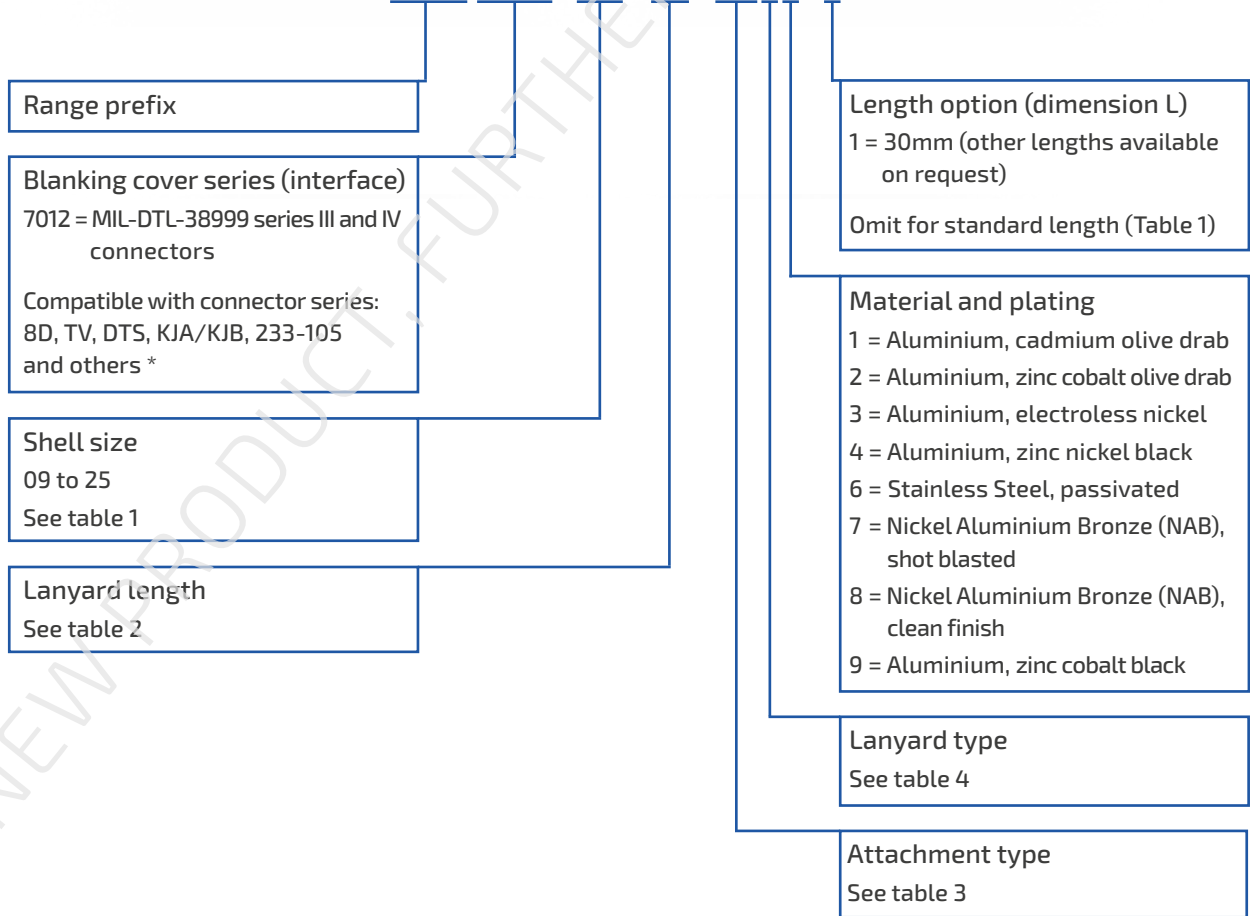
Range prefix

Blanking cover series (interface)
7012 = MIL-DTL-38999 series III and IV connectors
Compatible with connector series: 8D, TV, DTS, KJA/KJB, 233-105 and others *

Shell size
09 to 25
See table 1

Lanyard length
See table 2

Length option (dimension L)
1 = 30mm (other lengths available on request)
Omit for standard length (Table 1)

Material and plating
1 = Aluminium, cadmium olive drab
2 = Aluminium, zinc cobalt olive drab
3 = Aluminium, electroless nickel
4 = Aluminium, zinc nickel black
6 = Stainless Steel, passivated
7 = Nickel Aluminium Bronze (NAB), shot blasted
8 = Nickel Aluminium Bronze (NAB), clean finish
9 = Aluminium, zinc cobalt black

Lanyard type
See table 4

Attachment type
See table 3

NEW PRODUCT, FURTHE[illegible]